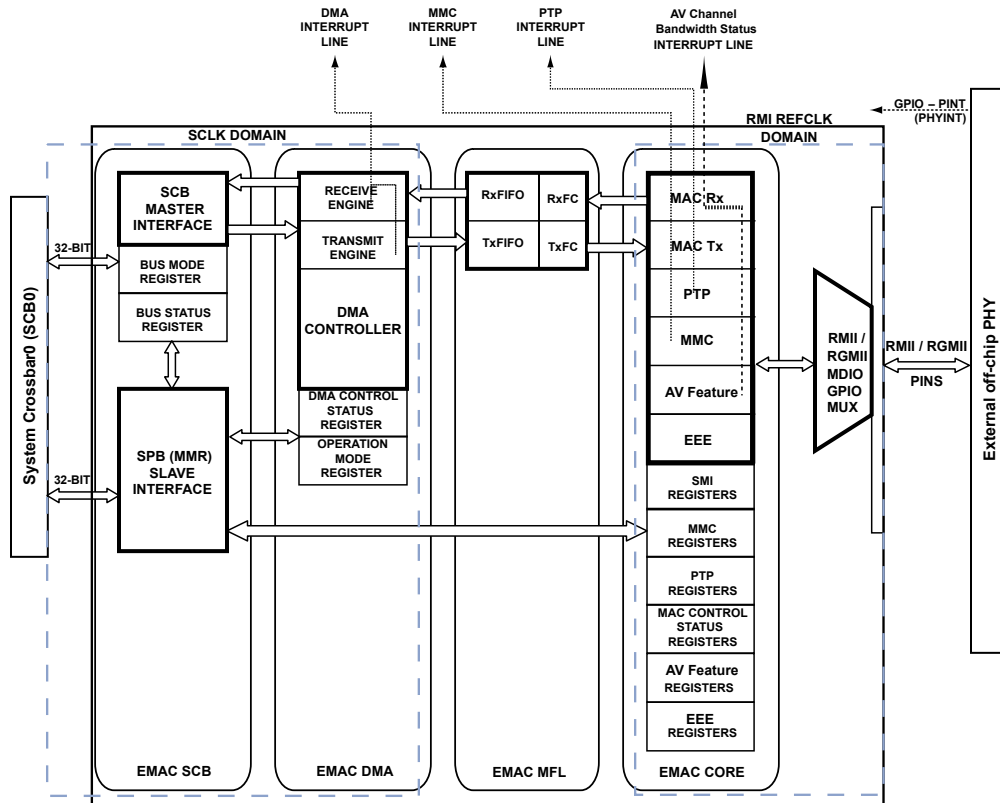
DMA INTERRUPT LINE

MMC INTERRUPT LINE

PTP INTERRUPT LINE

AV Channel Bandwidth Status INTERRUPT LINE

GPIO – PINT (PHYINT)

RMI REFCLK DOMAIN

SCLK DOMAIN

System Crossbar0 (SCB0)

32-BIT

32-BIT

SCB MASTER INTERFACE

BUS MODE REGISTER

BUS STATUS REGISTER

SPB (MMR) SLAVE INTERFACE

RECEIVE ENGINE

TRANSMIT ENGINE

DMA CONTROLLER

DMA CONTROL STATUS REGISTER

OPERATION MODE REGISTER

RxFIFO

RxFC

TxFIFO

TxFC

MAC Rx

MAC Tx

PTP

MMC

AV Feature

EEE

SMI REGISTERS

MMC REGISTERS

PTP REGISTERS

MAC CONTROL STATUS REGISTERS

AV Feature REGISTERS

EEE REGISTERS

RMII / RGMII MDIO GPIO MUX

RMII / RGMII

PINS

External off-chip PHY

EMAC SCB

EMAC DMA

EMAC MFL

EMAC CORE